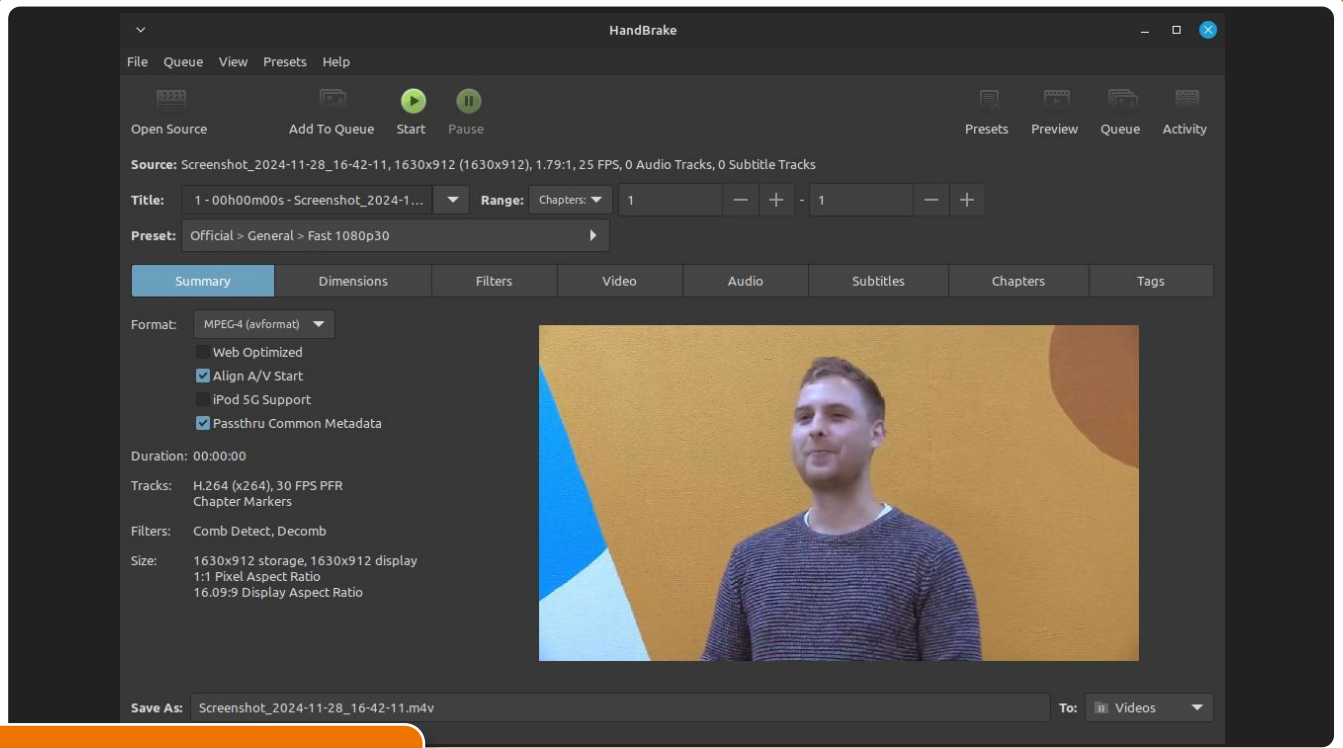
HandBrake

File Queue View Presets Help

Open Source Add To Queue Start Pause Presets Preview Queue Activity

Source: Screenshot_2024-11-28_16-42-11, 1630x912 (1630x912), 1.79:1, 25 FPS, 0 Audio Tracks, 0 Subtitle Tracks

Title: 1 - 00h00m00s - Screenshot_2024-1... Range: Chapters: 1 - 1

Preset: Official > General > Fast 1080p30

Summary Dimensions Filters Video Audio Subtitles Chapters Tags

Format: MPEG-4 (avformat)

Web Optimized
Align A/V Start
iPod 5G Support
Passthru Common Metadata

Duration: 00:00:00

Tracks: H.264 (x264), 30 FPS PFR
Chapter Markers

Filters: Comb Detect, Decomb

Size: 1630x912 storage, 1630x912 display
1:1 Pixel Aspect Ratio
16.09:9 Display Aspect Ratio

Save As: Screenshot_2024-11-28_16-42-11.m4v

To: Videos